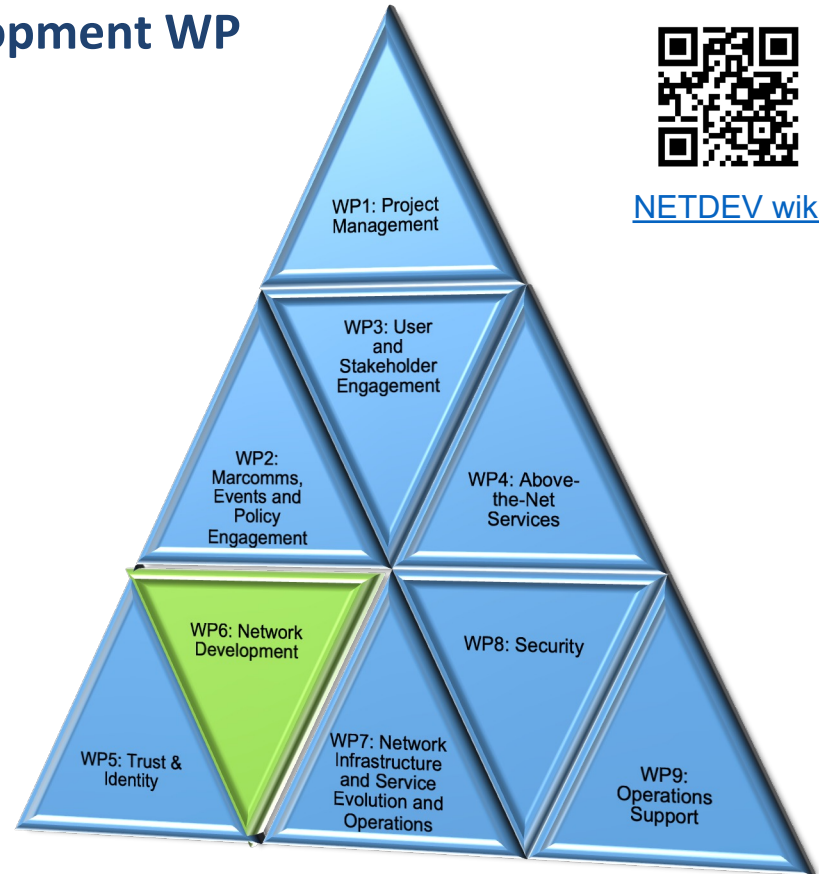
opment WP

NETDEV wik

WP1: Project Management

WP3: User and Stakeholder Engagement

WP2: Marcomms, Events and Policy Engagement

WP4: Above-the-Net Services

WP6: Network Development

WP8: Security

WP5: Trust & Identity

WP7: Network Infrastructure and Service Evolution and Operations

WP9: Operations Support